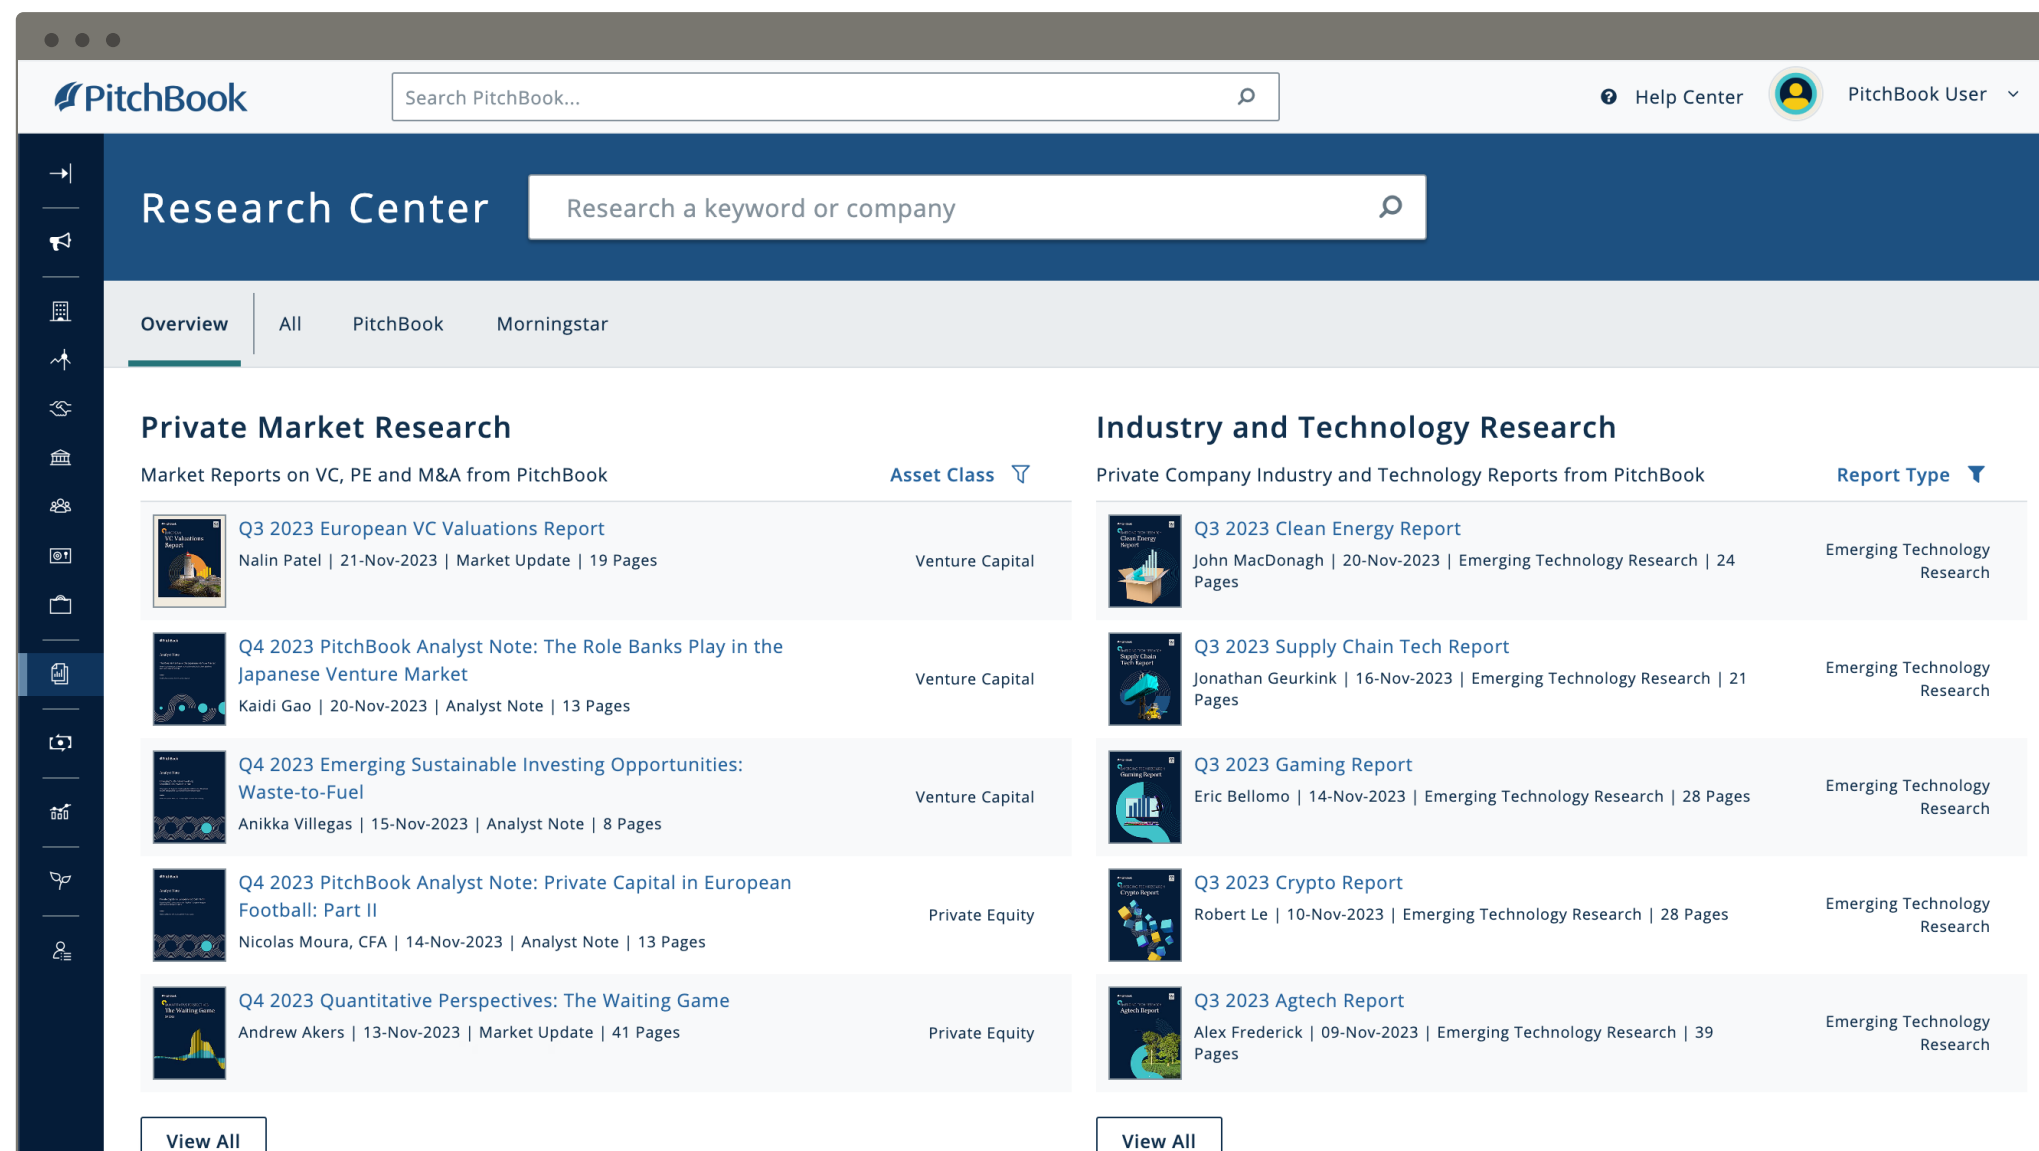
PitchBook

Search PitchBook...

Help Center

PitchBook User

Research Center

Research a keyword or company

Overview All PitchBook Morningstar

Private Market Research

Market Reports on VC, PE and M&A from PitchBook

Asset Class

Q3 2023 European VC Valuations Report
Nalin Patel | 21-Nov-2023 | Market Update | 19 Pages
Venture Capital

Q4 2023 PitchBook Analyst Note: The Role Banks Play in the Japanese Venture Market
Kaidi Gao | 20-Nov-2023 | Analyst Note | 13 Pages
Venture Capital

Q4 2023 Emerging Sustainable Investing Opportunities: Waste-to-Fuel
Anikka Villegas | 15-Nov-2023 | Analyst Note | 8 Pages
Venture Capital

Q4 2023 PitchBook Analyst Note: Private Capital in European Football: Part II
Nicolas Moura, CFA | 14-Nov-2023 | Analyst Note | 13 Pages
Private Equity

Q4 2023 Quantitative Perspectives: The Waiting Game
Andrew Akers | 13-Nov-2023 | Market Update | 41 Pages
Private Equity

View All

Industry and Technology Research

Private Company Industry and Technology Reports from PitchBook

Report Type

Q3 2023 Clean Energy Report
John MacDonagh | 20-Nov-2023 | Emerging Technology Research | 24 Pages
Emerging Technology Research

Q3 2023 Supply Chain Tech Report
Jonathan Geurkink | 16-Nov-2023 | Emerging Technology Research | 21 Pages
Emerging Technology Research

Q3 2023 Gaming Report
Eric Bellomo | 14-Nov-2023 | Emerging Technology Research | 28 Pages
Emerging Technology Research

Q3 2023 Crypto Report
Robert Le | 10-Nov-2023 | Emerging Technology Research | 28 Pages
Emerging Technology Research

Q3 2023 Agtech Report
Alex Frederick | 09-Nov-2023 | Emerging Technology Research | 39 Pages
Emerging Technology Research

View All